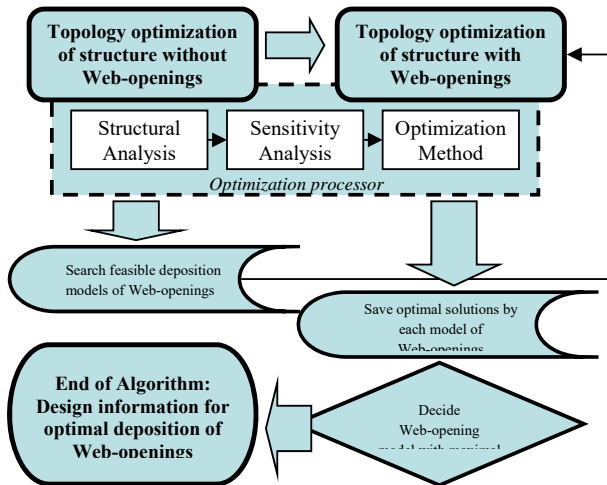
Topology optimization of structure without Web-openings

Topology optimization of structure with Web-openings

Structural Analysis

Sensitivity Analysis

Optimization Method

Optimization processor

Search feasible deposition models of Web-openings

Save optimal solutions by each model of Web-openings

End of Algorithm: Design information for optimal deposition of Web-openings

Decide Web-opening model with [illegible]